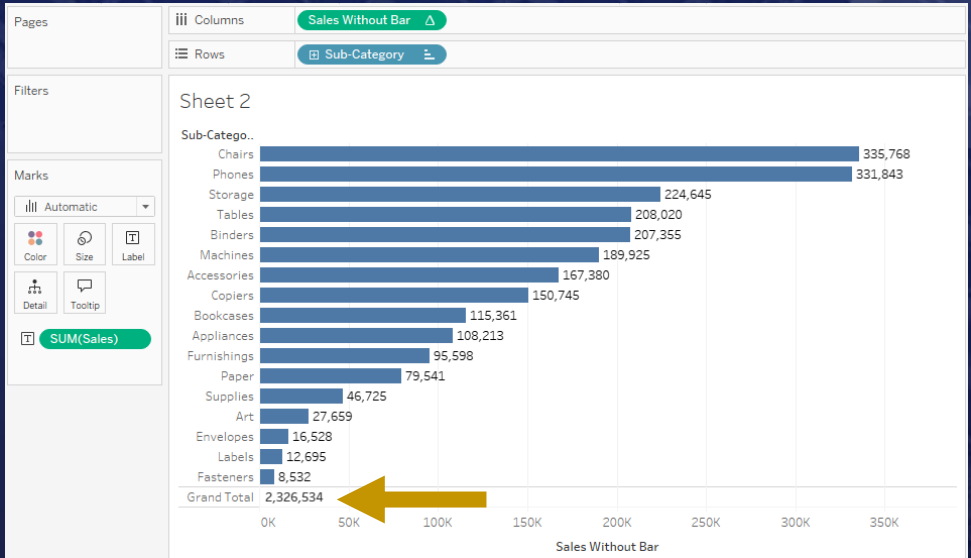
Pages

iii Columns

Sales Without Bar Δ

Rows

⊞ Sub-Category

Filters

Marks

Automatic

Color

Size

Label

Detail

Tooltip

SUM(Sales)

Sheet 2

Sub-Catego..

| Sub-Category | Sales Without Bar |
|---|---|
| Chairs | 335,768 |
| Phones | 331,843 |
| Storage | 224,645 |
| Tables | 208,020 |
| Binders | 207,355 |
| Machines | 189,925 |
| Accessories | 167,380 |
| Copiers | 150,745 |
| Bookcases | 115,361 |
| Appliances | 108,213 |
| Furnishings | 95,598 |
| Paper | 79,541 |
| Supplies | 46,725 |
| Art | 27,659 |
| Envelopes | 16,528 |
| Labels | 12,695 |
| Fasteners | 8,532 |
| Grand Total | 2,326,534 |

0K 50K 100K 150K 200K 250K 300K 350K

Sales Without Bar